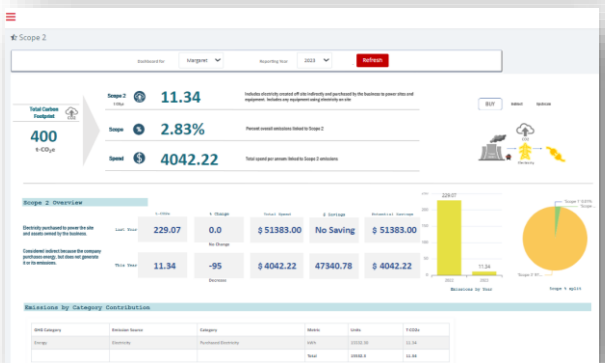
Scope 2

Dashboard for Margaret Reporting Year 2023 Refresh

Total Carbon Footprint

400

t-$CO_2e$

Scope 2 tCO2e 11.34 Includes electricity created off site indirectly and purchased by the business to power sites and equipment. Includes any equipment using electricity on site

Scope 2.83% Percent overall emissions linked to Scope 2

Spend 4042.22 Total spend per annum linked to Scope 2 emissions

BUY Infeed Optimise

Electricity

Scope 2 Overview

| | t-CO2e | % Change | Total Spend | $ Savings | Potential Savings |
|---|---|---|---|---|---|
| Last Year | 229.07 | 0.0 | $ 51383.00 | No Saving | $ 51383.00 |
| | | No Change | | | |
| This Year | 11.34 | -95 | $ 4042.22 | 47340.78 | $ 4042.22 |
| | | Decrease | | | |

Electricity purchased to power the site and assets owned by the business.

Considered indirect because the company purchases energy, but does not generate it or its emissions.

229.07

11.34

2022 2023

Emissions by Year

Scope 2 split

Emissions by Category Contribution

| GHG Category | Emission Source | Category | Metric | Units | T-CO2e |
|---|---|---|---|---|---|
| Energy | Electricity | Purchased Electricity | kWh | 33558.9 | 11.34 |
| | | | Total | 33558.9 | 11.34 |